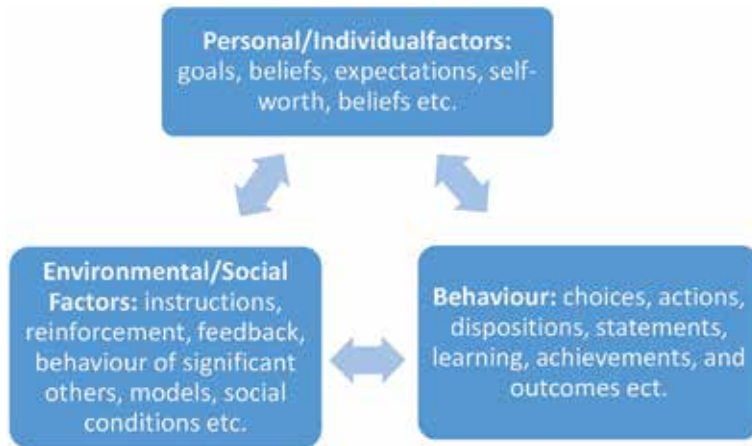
**Personal/Individualfactors:** goals, beliefs, expectations, self-worth, beliefs etc.

**Environmental/Social Factors:** instructions, reinforcement, feedback, behaviour of significant others, models, social conditions etc.

**Behaviour:** choices, actions, dispositions, statements, learning, achievements, and outcomes ect.